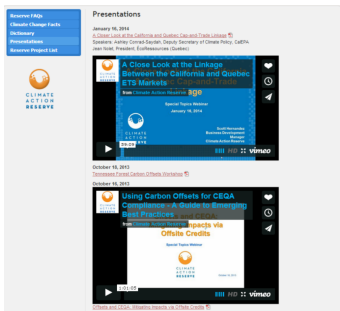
Reserve FAQs
Climate Change Facts
Dictionary
Presentations
Reserve Project List

CLIMATE ACTION RESERVE

Presentations

January 16, 2014
A Close Look at the California and Quebec Cap and Trade Linkage
Speakers: Ashley Conrad-Saydah, Deputy Secretary of Climate Policy, CalEPA; Jean Nolet, President, EcoRessources (Quebec)

A Close Look at the Linkage Between the California and Quebec ETS Markets
from Climate Action Reserve
Special Topics Webinar
January 16, 2014
Scott Hernandez
Business Development Manager
Climate Action Reserve
HD vimeo

October 18, 2013
Tennessee Forest Carbon Offsets Workshop

October 18, 2013

Using Carbon Offsets for CEQA Compliance - A Guide to Emerging Best Practices
from Climate Action Reserve
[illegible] Impacts via Offsite Credits
Special Topics Webinar
CLIMATE ACTION RESERVE
1:01:05
HD vimeo

Offsets and CEQA: Mitigating Impacts via Offsite Credits